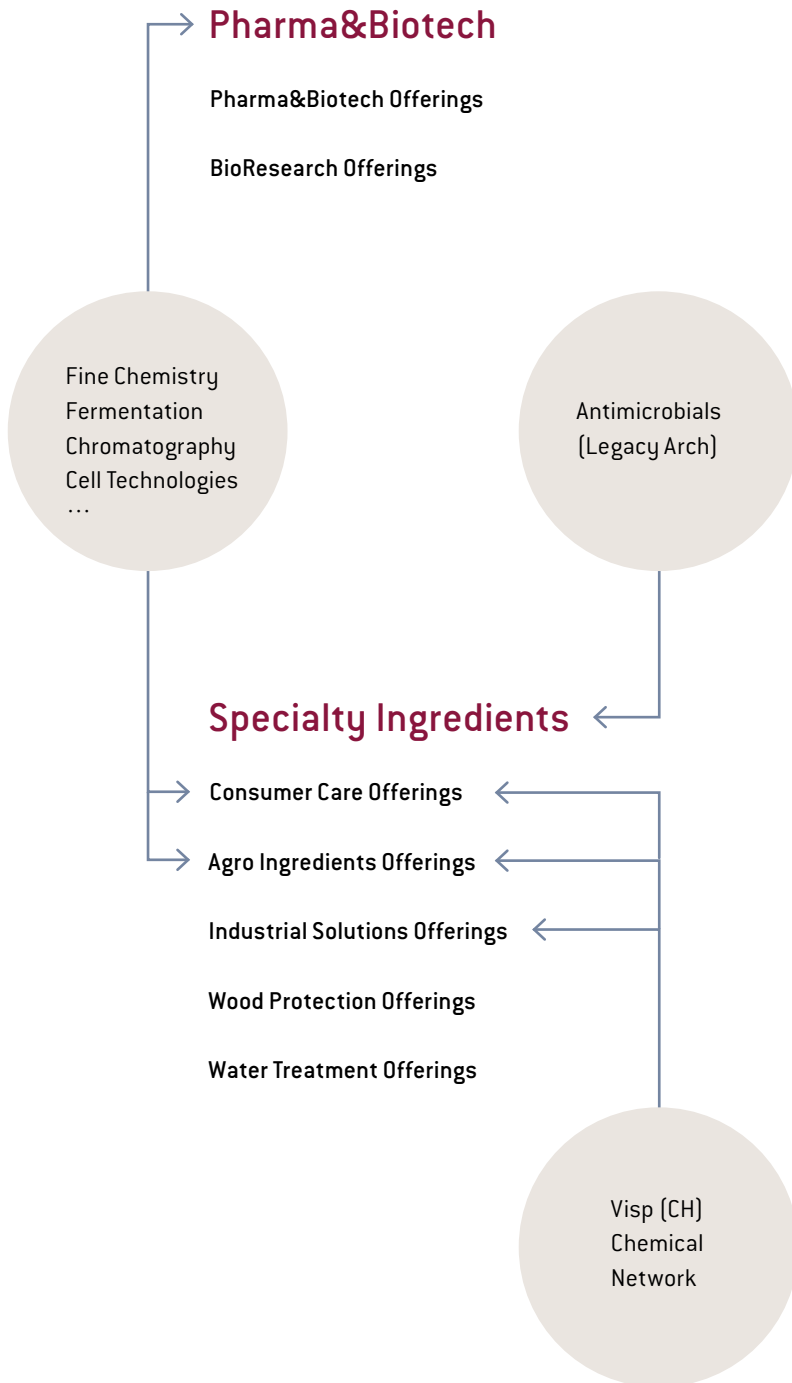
Pharma&Biotech

Pharma&Biotech Offerings

BioResearch Offerings

Fine Chemistry
Fermentation
Chromatography
Cell Technologies
...

Antimicrobials
(Legacy Arch)

Specialty Ingredients

Consumer Care Offerings

Agro Ingredients Offerings

Industrial Solutions Offerings

Wood Protection Offerings

Water Treatment Offerings

Visp (CH)
Chemical
Network